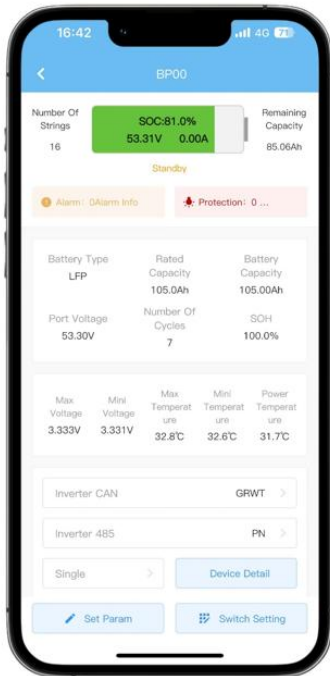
16:42
4G 71

BP00

Number Of Strings
16

SOC:81.0%
53.31V 0.00A

Remaining Capacity
85.06Ah

Standby

Alarm: 0Alarm Info

Protection: 0 ...

Battery Type
LFP

Rated Capacity
105.0Ah

Battery Capacity
105.00Ah

Port Voltage
53.30V

Number Of Cycles
7

SOH
100.0%

Max Voltage
3.333V

Mini Voltage
3.331V

Max Temperature
32.8℃

Mini Temperature
32.6℃

Power Temperature
31.7℃

Inverter CAN GRWT >

Inverter 485 PN >

Single >

Device Detail

Set Param

Switch Setting